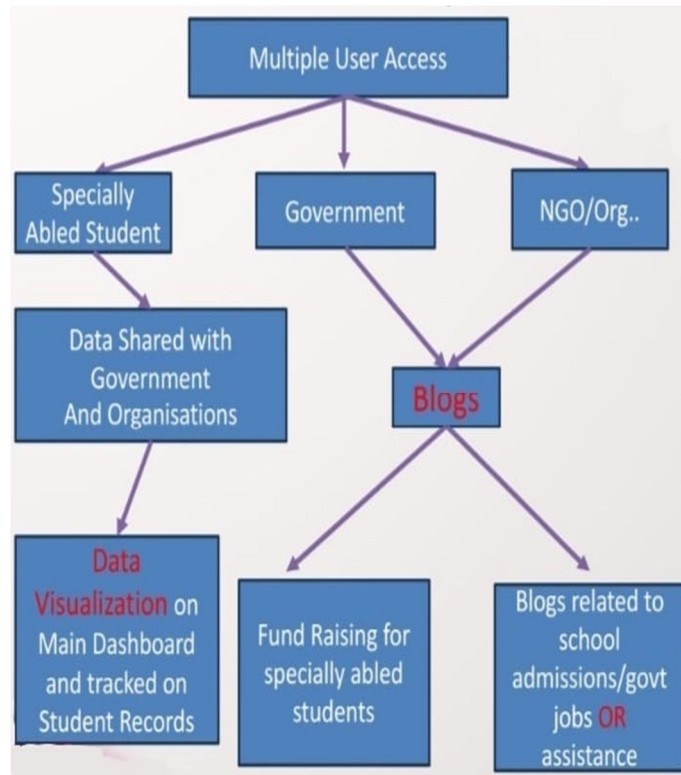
Multiple User Access

Specially Abled Student

Government

NGO/Org..

Data Shared with Government And Organisations

Blogs

Data Visualization on Main Dashboard and tracked on Student Records

Fund Raising for specially abled students

Blogs related to school admissions/govt jobs OR assistance